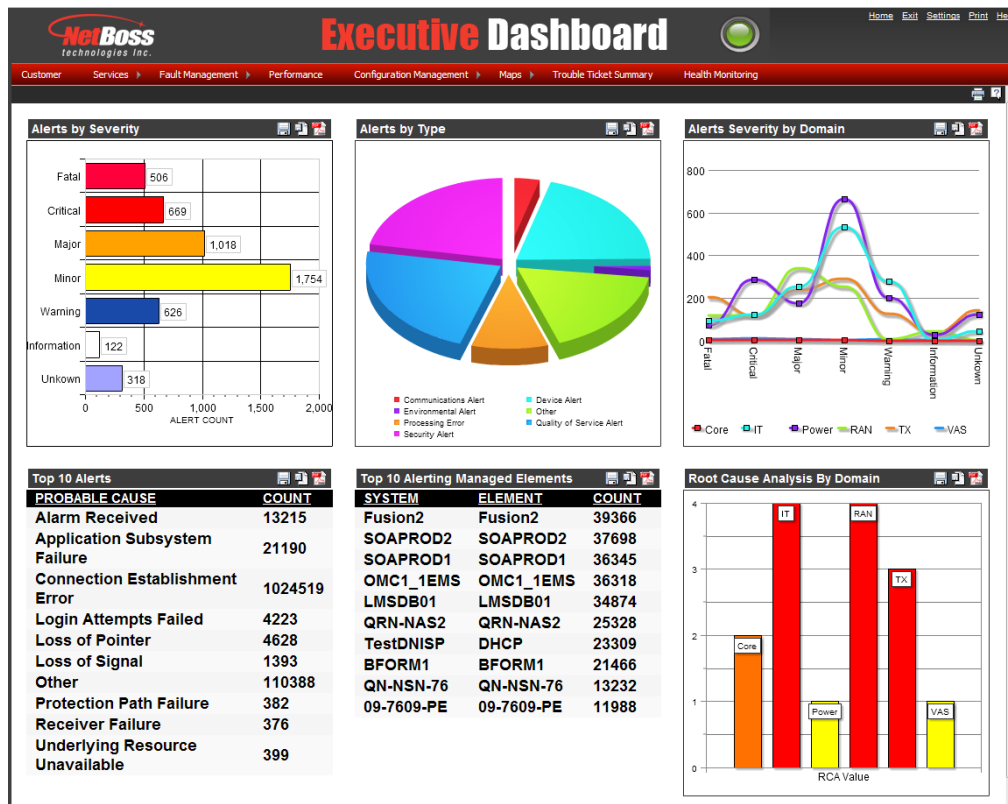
NetBoss technologies Inc.

Executive Dashboard

Home Exit Settings Print He

Customer Services Fault Management Performance Configuration Management Maps Trouble Ticket Summary Health Monitoring

Alerts by Severity

Fatal 506
Critical 669
Major 1,018
Minor 1,754
Warning 626
Information 122
Unkown 318

0 500 1,000 1,500 2,000
ALERT COUNT

Alerts by Type

Communications Alert
Device Alert
Environmental Alert
Other
Processing Error
Quality of Service Alert
Security Alert

Alerts Severity by Domain

800
600
400
200
0

Fatal Critical Major Minor Warning Information Unkown

Core IT Power RAN TX VAS

Top 10 Alerts

| PROBABLE CAUSE | COUNT |
|---|---|
| Alarm Received | 13215 |
| Application Subsystem Failure | 21190 |
| Connection Establishment Error | 1024519 |
| Login Attempts Failed | 4223 |
| Loss of Pointer | 4628 |
| Loss of Signal | 1393 |
| Other | 110388 |
| Protection Path Failure | 382 |
| Receiver Failure | 376 |
| Underlying Resource Unavailable | 399 |

Top 10 Alerting Managed Elements

| SYSTEM | ELEMENT | COUNT |
|---|---|---|
| Fusion2 | Fusion2 | 39366 |
| SOAPROD2 | SOAPROD2 | 37698 |
| SOAPROD1 | SOAPROD1 | 36345 |
| OMC1_1EMS | OMC1_1EMS | 36318 |
| LMSDB01 | LMSDB01 | 34874 |
| QRN-NAS2 | QRN-NAS2 | 25328 |
| TestDNISP | DHCP | 23309 |
| BFORM1 | BFORM1 | 21466 |
| QN-NSN-76 | QN-NSN-76 | 13232 |
| 09-7609-PE | 09-7609-PE | 11988 |

Root Cause Analysis By Domain

4
3
2
1
0

Core IT Power RAN TX VAS

RCA Value